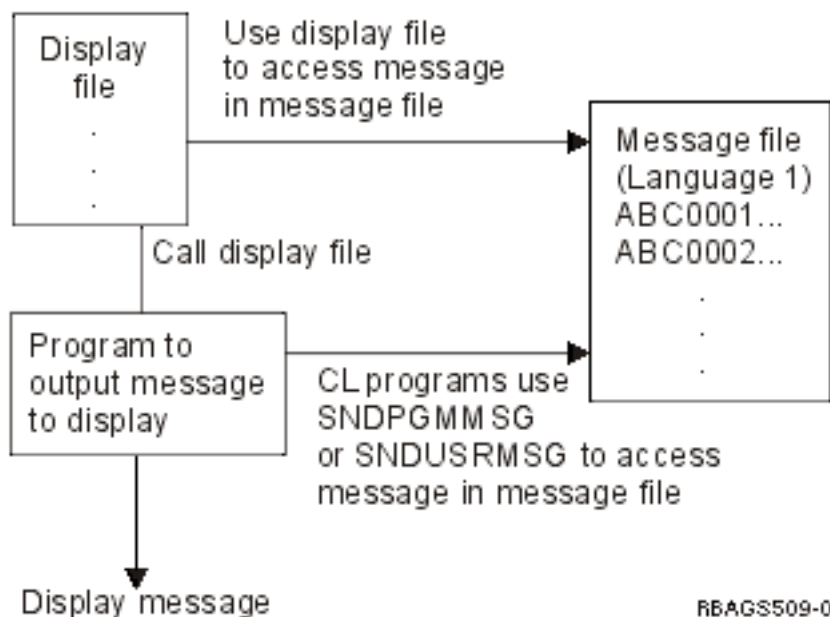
Display file
.
.
.

Use display file to access message in message file

Message file (Language 1) ABC0001... ABC0002...
.
.
.

Call display file

Program to output message to display

CL programs use SNDPGMMSG or SNDUSRMSG to access message in message file

Display message

RBAGS509-0